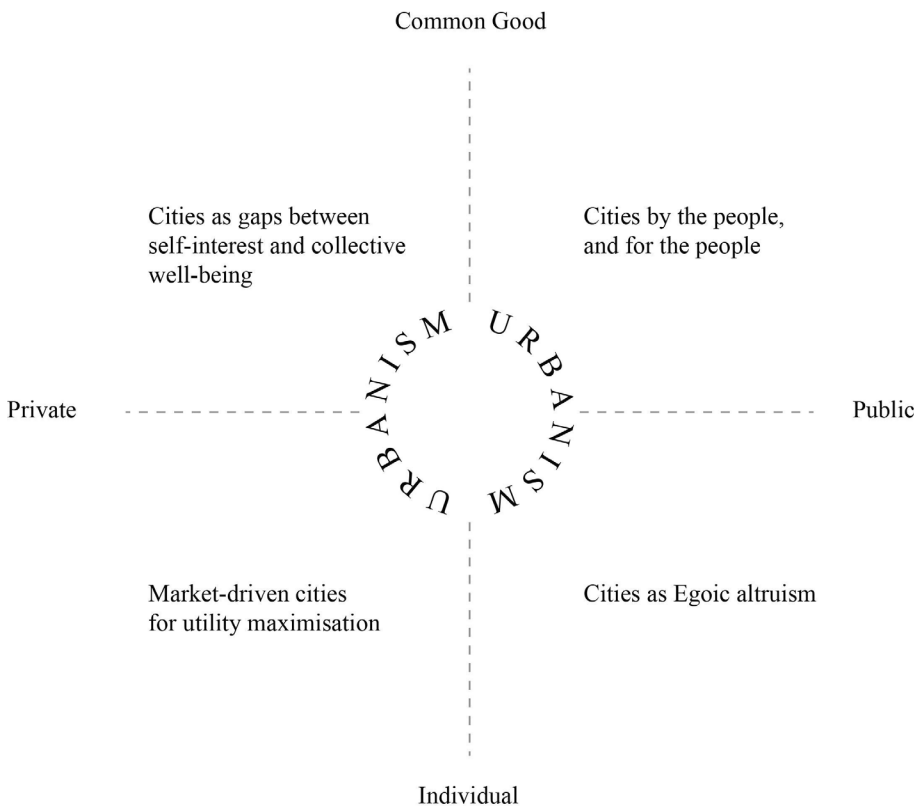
Common Good

Cities as gaps between self-interest and collective well-being

Cities by the people, and for the people

URBANISM

URBANISM

Private

Public

Market-driven cities for utility maximisation

Cities as Egoic altruism

Individual